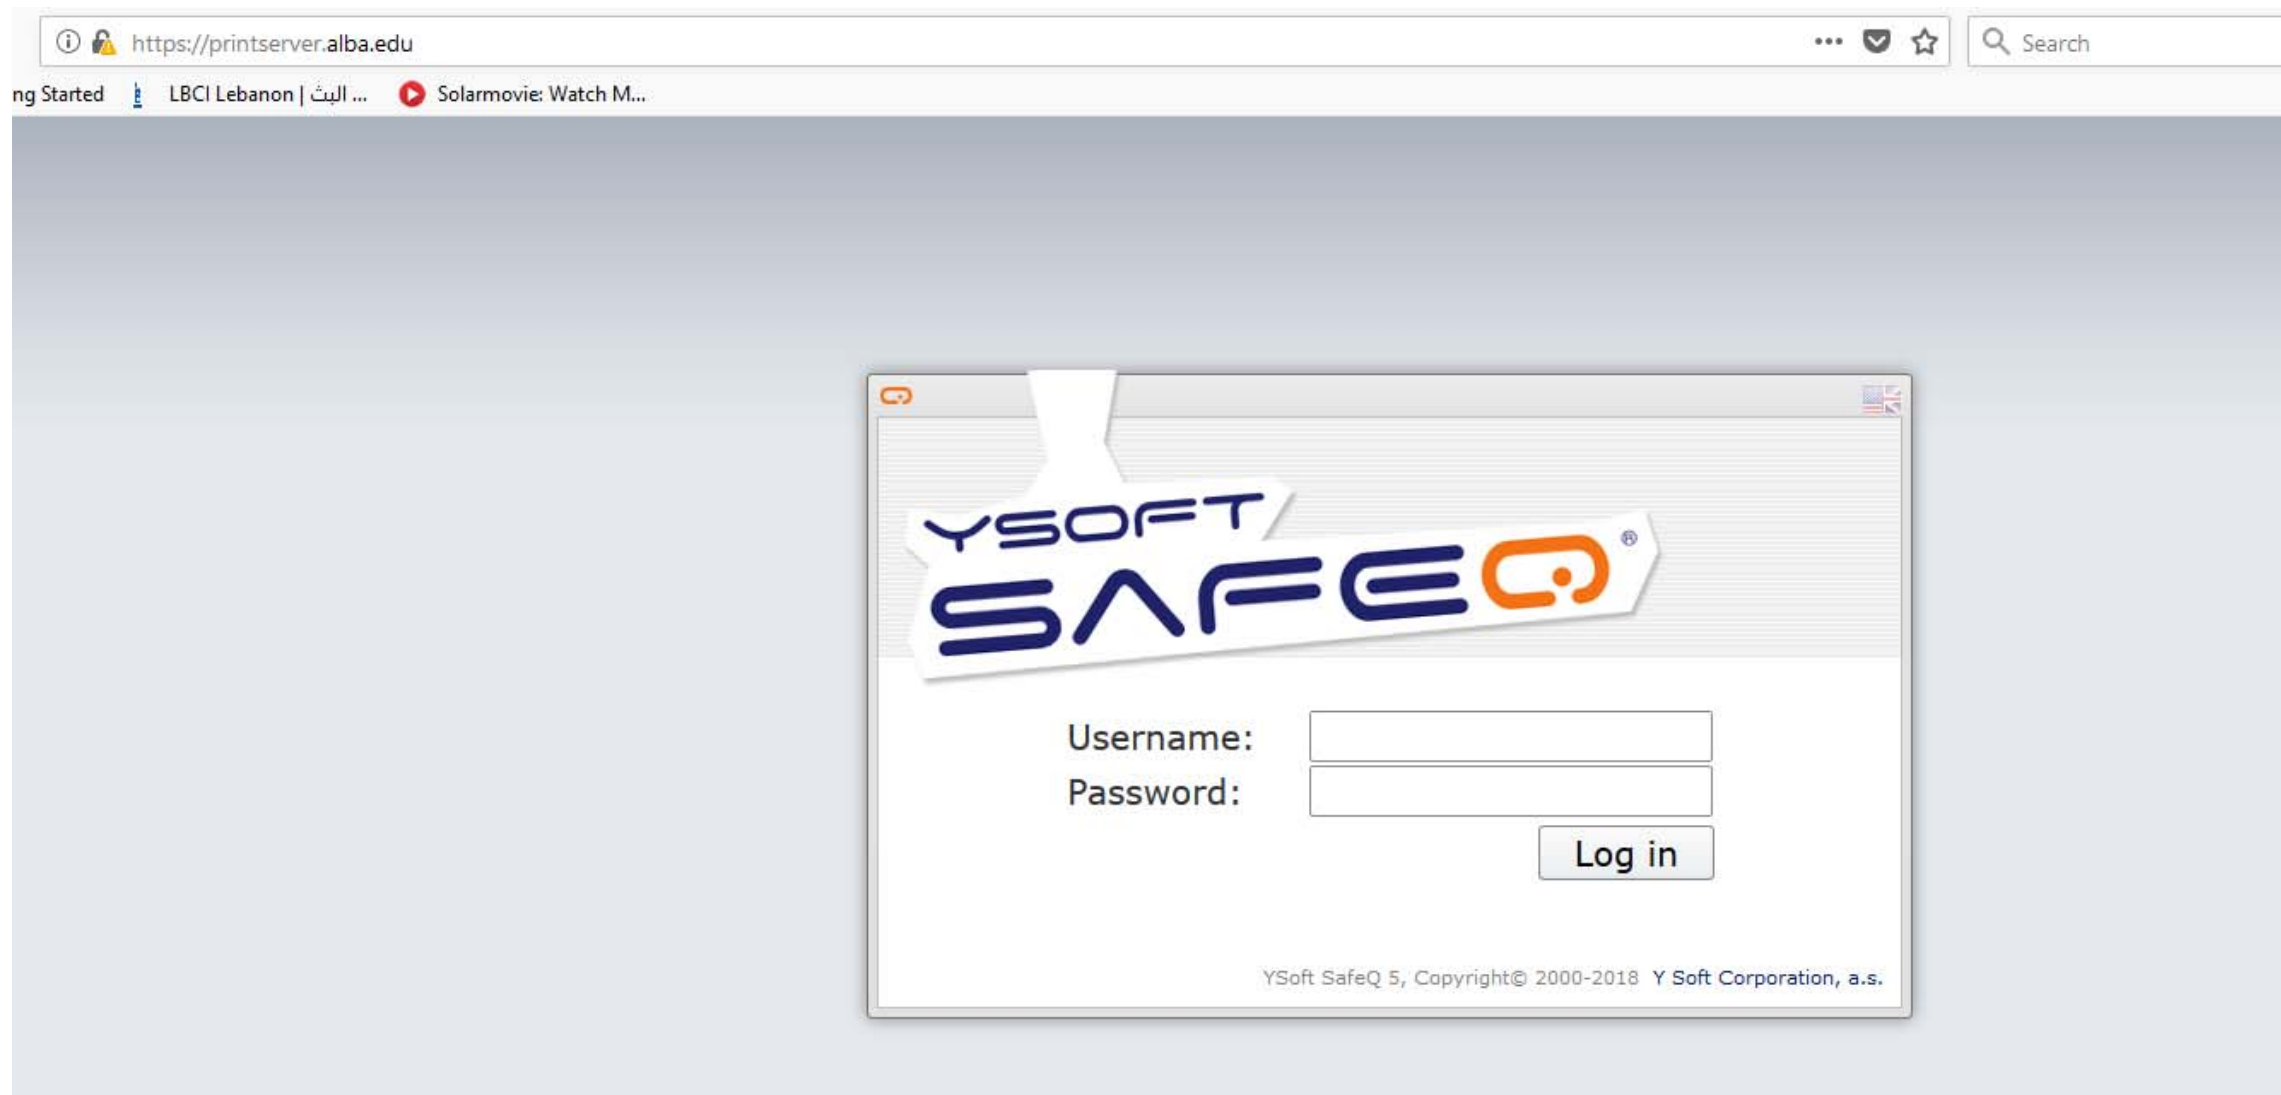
https://printserver.alba.edu

Search

ng Started LBCI Lebanon | البث ... Solarmovie: Watch M...

YSOFT SAFEQ®

Username:

Password:

Log in

YSoft SafeQ 5, Copyright© 2000-2018 Y Soft Corporation, a.s.